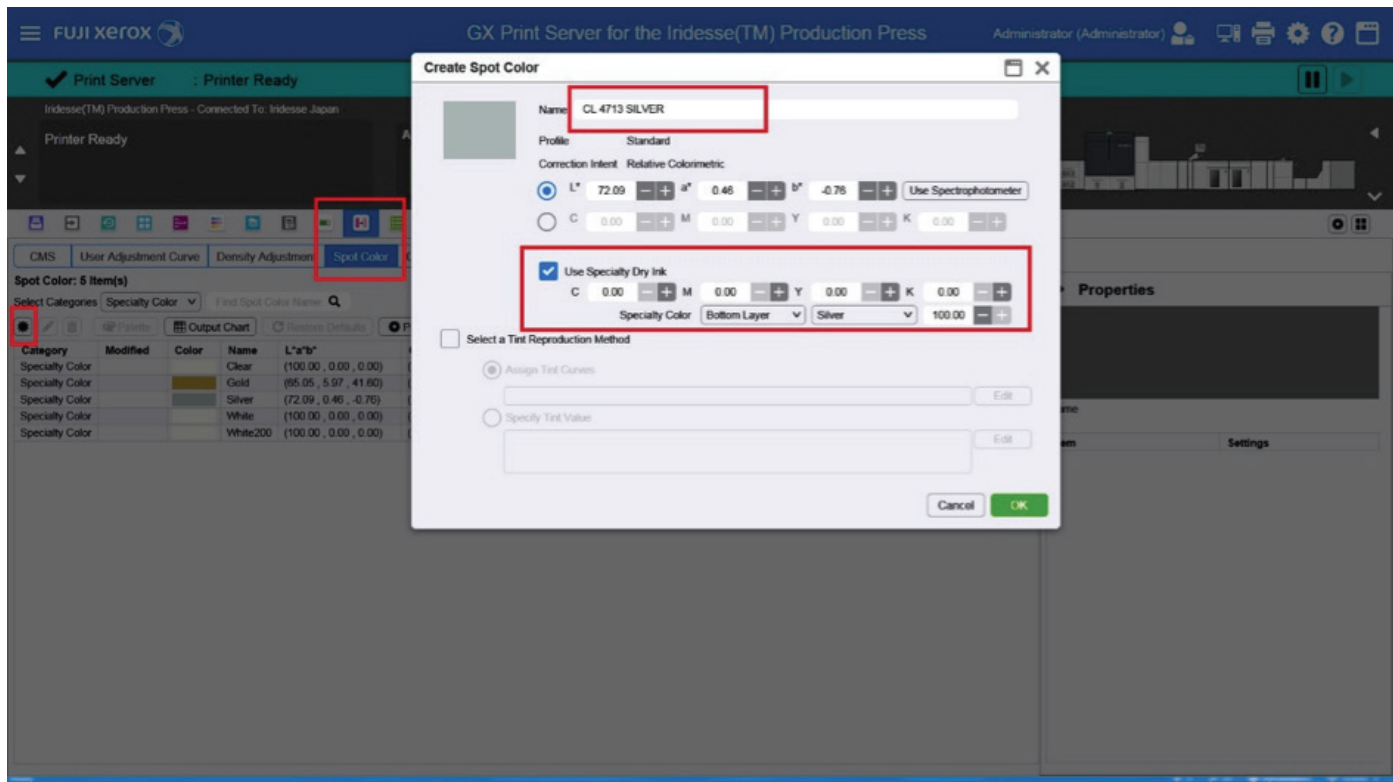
FUJI xerox

GX Print Server for the Iridesse(TM) Production Press

Administrator (Administrator)

Print Server : Printer Ready

Iridesse(TM) Production Press - Connected To: Iridesse Japan

Printer Ready

CMS | User Adjustment Curve | Density Adjustmen | Spot Color

Spot Color: 5 Item(s)

Select Categories Specialty Color Find Spot Color Name

Palette | Output Chart | Restore Defaults

| Category | Modified | Color | Name | L*a*b* |
|---|---|---|---|---|
| Specialty Color | | | Clear | (100.00 , 0.00 , 0.00) |
| Specialty Color | | | Gold | (65.05 , 5.97 , 41.60) |
| Specialty Color | | | Silver | (72.09 , 0.46 , -0.76) |
| Specialty Color | | | White | (100.00 , 0.00 , 0.00) |
| Specialty Color | | | White200 | (100.00 , 0.00 , 0.00) |

Create Spot Color

Name CL 4713 SILVER

Profile Standard

Correction Intent Relative Colorimetric

L* 72.09 a* 0.46 b* -0.76 Use Spectrophotometer

C 0.00 M 0.00 Y 0.00 K 0.00

Use Specialty Dry Ink

C 0.00 M 0.00 Y 0.00 K 0.00

Specialty Color Bottom Layer Silver 100.00

Select a Tint Reproduction Method

Assign Tint Curves

Edit

Specify Tint Value

Edit

Cancel OK

Properties

me

em Settings